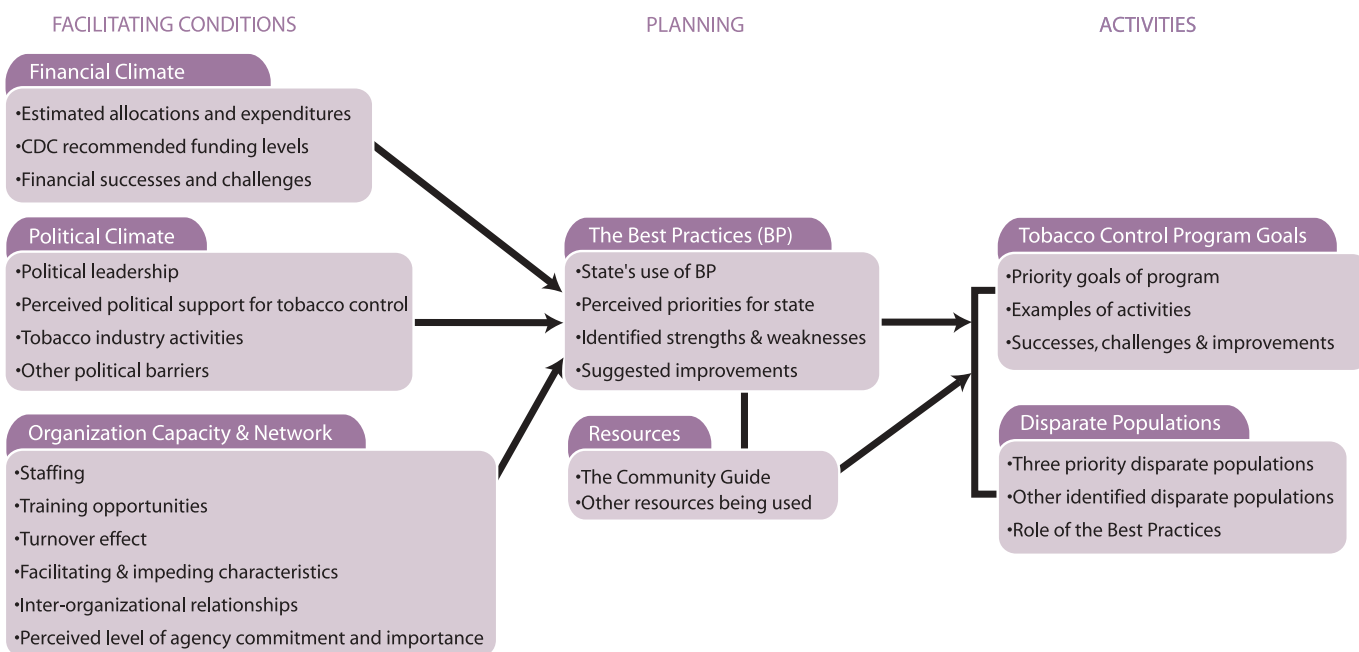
FACILITATING CONDITIONS

PLANNING

ACTIVITIES

Financial Climate
•Estimated allocations and expenditures
•CDC recommended funding levels
•Financial successes and challenges

Political Climate
•Political leadership
•Perceived political support for tobacco control
•Tobacco industry activities
•Other political barriers

Organization Capacity & Network
•Staffing
•Training opportunities
•Turnover effect
•Facilitating & impeding characteristics
•Inter-organizational relationships
•Perceived level of agency commitment and importance

The Best Practices (BP)
•State's use of BP
•Perceived priorities for state
•Identified strengths & weaknesses
•Suggested improvements

Resources
•The Community Guide
•Other resources being used

Tobacco Control Program Goals
•Priority goals of program
•Examples of activities
•Successes, challenges & improvements

Disparate Populations
•Three priority disparate populations
•Other identified disparate populations
•Role of the Best Practices